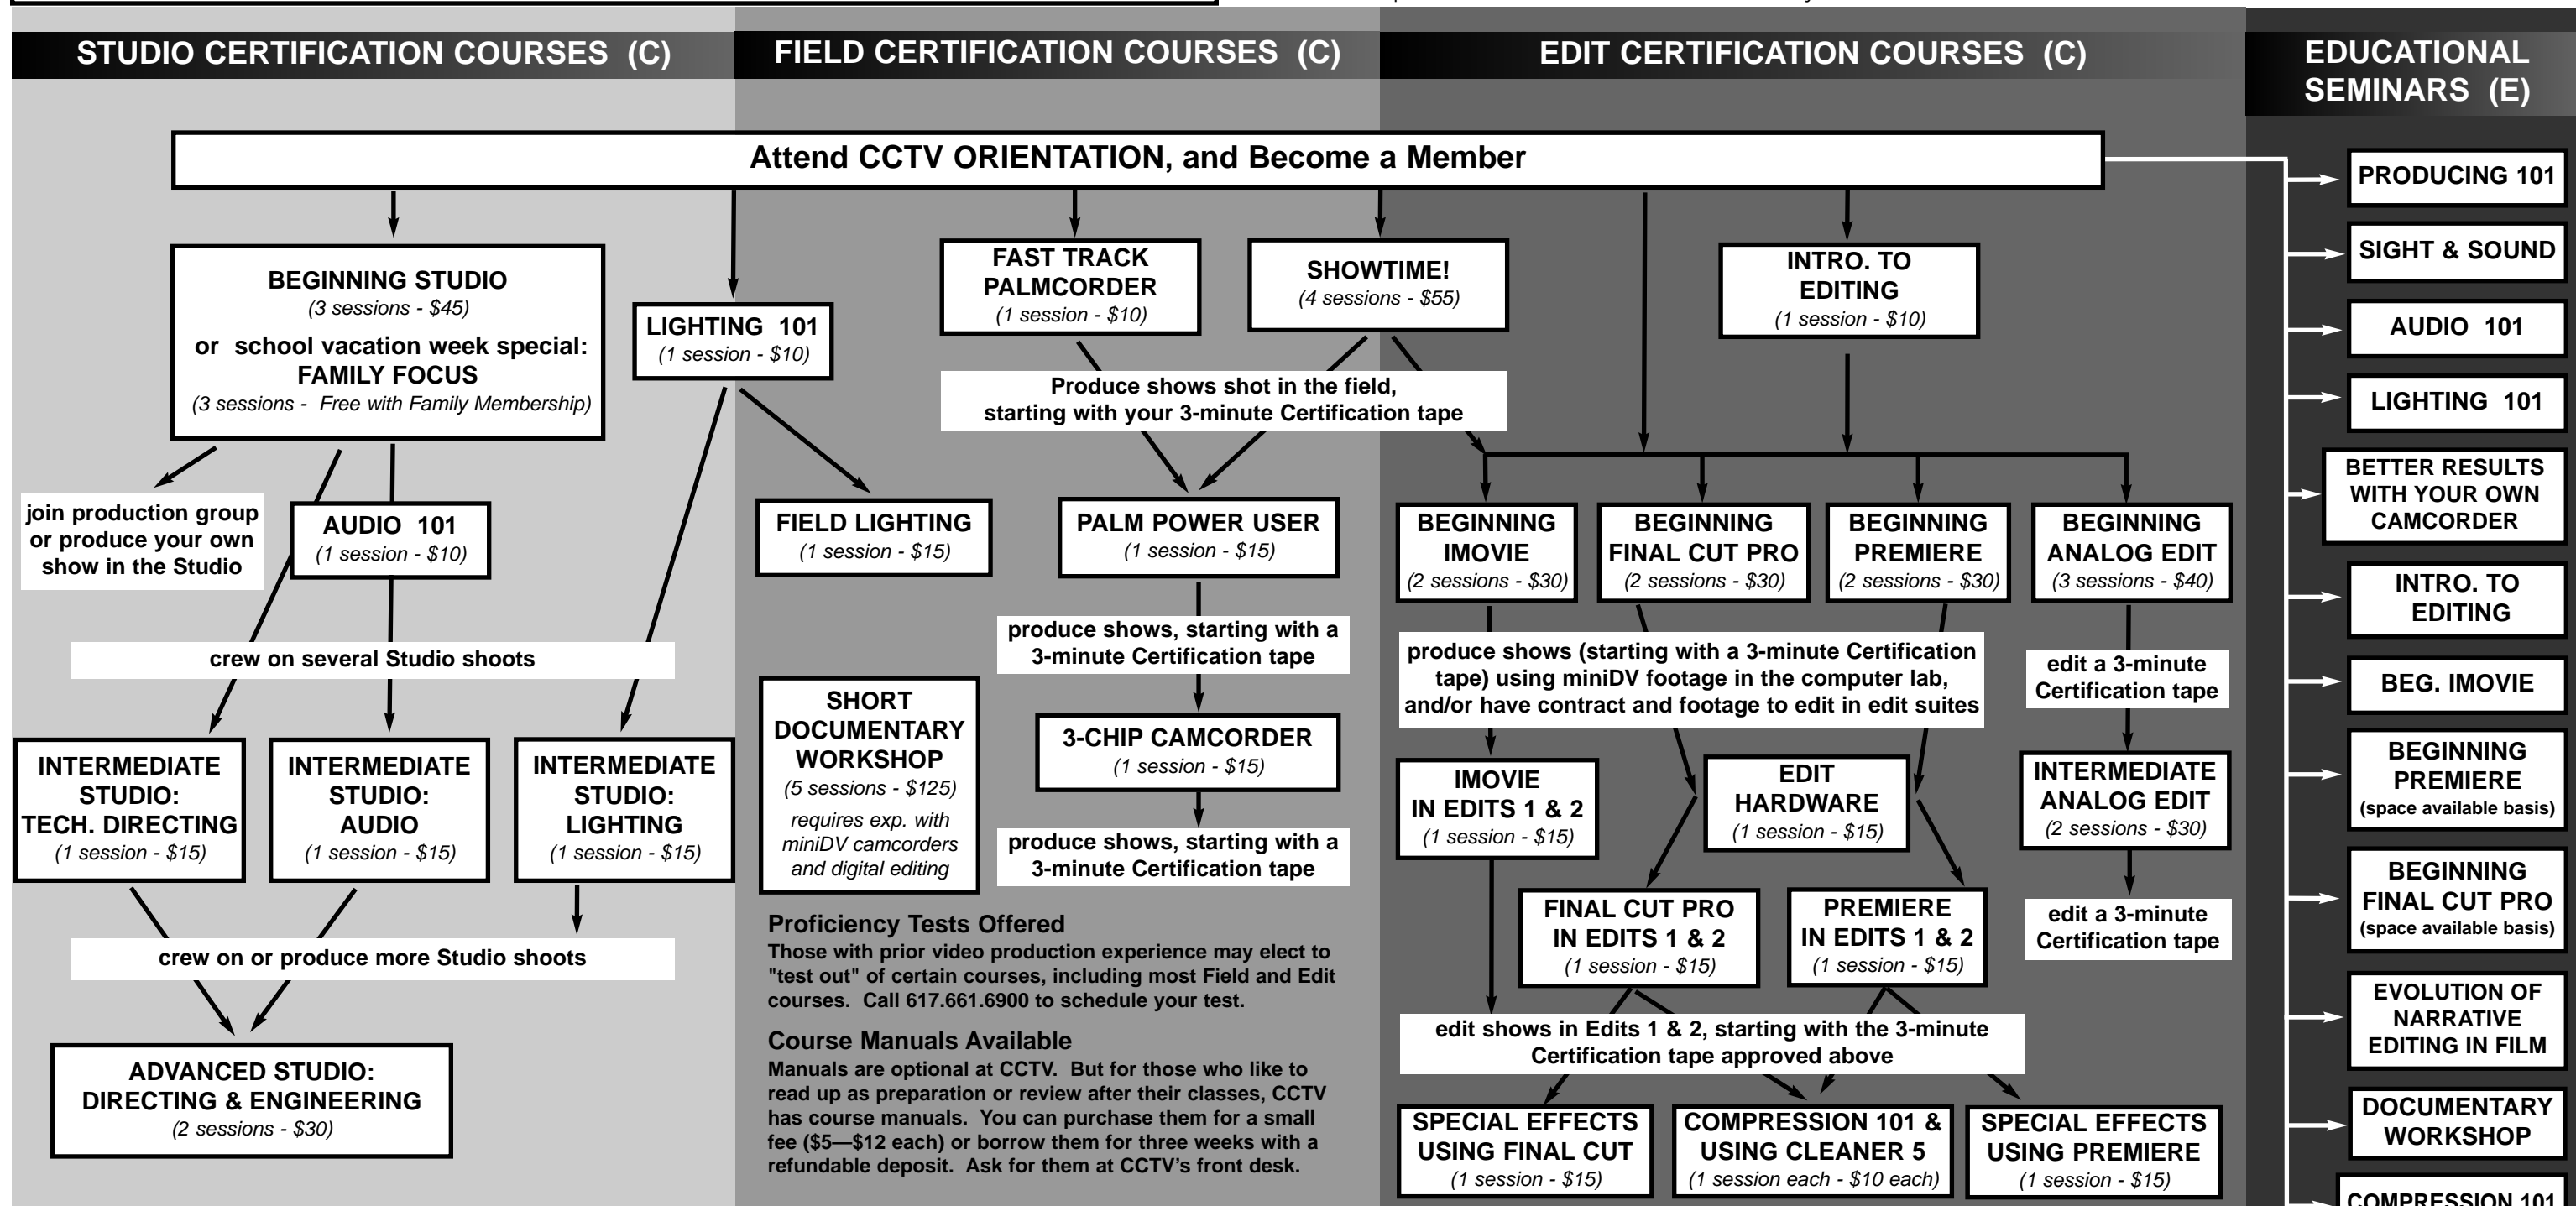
STUDIO CERTIFICATION COURSES (C)

FIELD CERTIFICATION COURSES (C)

EDIT CERTIFICATION COURSES (C)

EDUCATIONAL SEMINARS (E)

Attend CCTV ORIENTATION, and Become a Member

BEGINNING STUDIO
(3 sessions - $45)
or school vacation week special:
FAMILY FOCUS
(3 sessions - Free with Family Membership)

LIGHTING 101
(1 session - $10)

FAST TRACK PALMCORDER
(1 session - $10)

SHOWTIME!
(4 sessions - $55)

INTRO. TO EDITING
(1 session - $10)

Produce shows shot in the field, starting with your 3-minute Certification tape

join production group or produce your own show in the Studio

AUDIO 101
(1 session - $10)

FIELD LIGHTING
(1 session - $15)

PALM POWER USER
(1 session - $15)

BEGINNING IMOVIE
(2 sessions - $30)

BEGINNING FINAL CUT PRO
(2 sessions - $30)

BEGINNING PREMIERE
(2 sessions - $30)

BEGINNING ANALOG EDIT
(3 sessions - $40)

crew on several Studio shoots

produce shows, starting with a 3-minute Certification tape

SHORT DOCUMENTARY WORKSHOP
(5 sessions - $125)
requires exp. with miniDV camcorders and digital editing

produce shows (starting with a 3-minute Certification tape) using miniDV footage in the computer lab, and/or have contract and footage to edit in edit suites

edit a 3-minute Certification tape

3-CHIP CAMCORDER
(1 session - $15)

INTERMEDIATE STUDIO: TECH. DIRECTING
(1 session - $15)

INTERMEDIATE STUDIO: AUDIO
(1 session - $15)

INTERMEDIATE STUDIO: LIGHTING
(1 session - $15)

IMOVIE IN EDITS 1 & 2
(1 session - $15)

EDIT HARDWARE
(1 session - $15)

INTERMEDIATE ANALOG EDIT
(2 sessions - $30)

produce shows, starting with a 3-minute Certification tape

FINAL CUT PRO IN EDITS 1 & 2
(1 session - $15)

PREMIERE IN EDITS 1 & 2
(1 session - $15)

edit a 3-minute Certification tape

Proficiency Tests Offered
Those with prior video production experience may elect to "test out" of certain courses, including most Field and Edit courses. Call 617.661.6900 to schedule your test.

crew on or produce more Studio shoots

edit shows in Edits 1 & 2, starting with the 3-minute Certification tape approved above

Course Manuals Available
Manuals are optional at CCTV. But for those who like to read up as preparation or review after their classes, CCTV has course manuals. You can purchase them for a small fee ($5—$12 each) or borrow them for three weeks with a refundable deposit. Ask for them at CCTV's front desk.

ADVANCED STUDIO: DIRECTING & ENGINEERING
(2 sessions - $30)

SPECIAL EFFECTS USING FINAL CUT
(1 session - $15)

COMPRESSION 101 & USING CLEANER 5
(1 session each - $10 each)

SPECIAL EFFECTS USING PREMIERE
(1 session - $15)

PRODUCING 101

SIGHT & SOUND

AUDIO 101

LIGHTING 101

BETTER RESULTS WITH YOUR OWN CAMCORDER

INTRO. TO EDITING

BEG. IMOVIE

BEGINNING PREMIERE
(space available basis)

BEGINNING FINAL CUT PRO
(space available basis)

EVOLUTION OF NARRATIVE EDITING IN FILM

DOCUMENTARY WORKSHOP

COMPRESSION 101